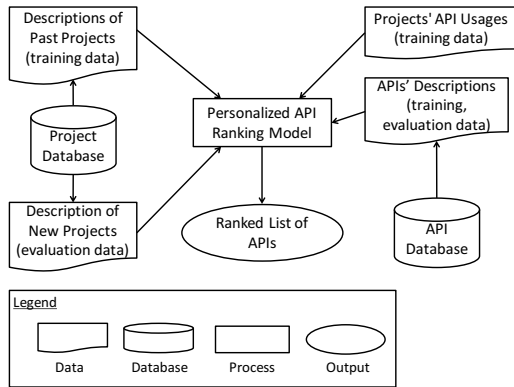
Descriptions of Past Projects (training data)

Projects' API Usages (training data)

Personalized API Ranking Model

APIs' Descriptions (training, evaluation data)

Project Database

Description of New Projects (evaluation data)

Ranked List of APIs

API Database

Legend

Data

Database

Process

Output